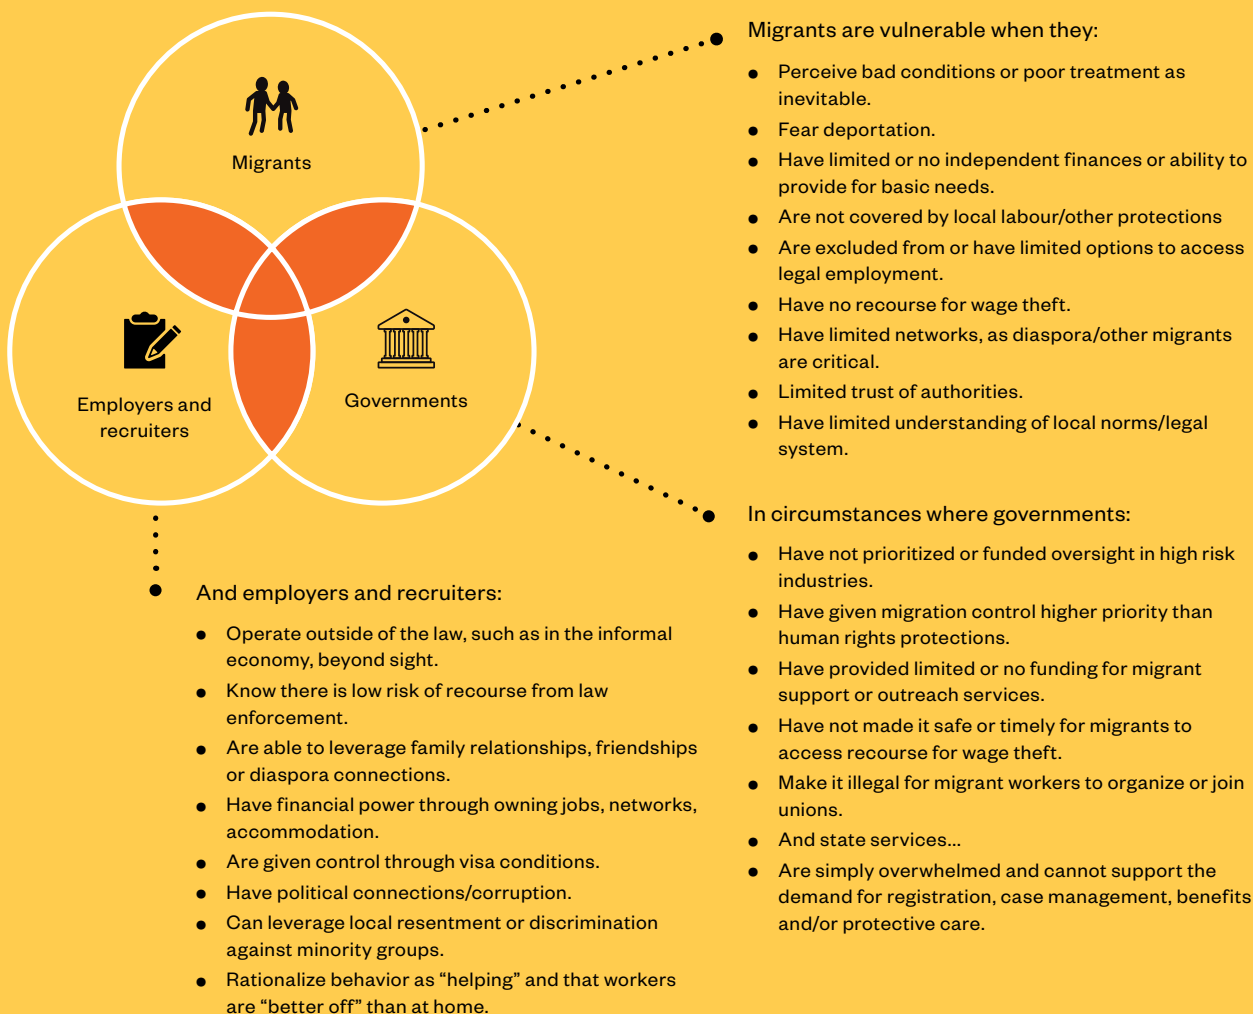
Migrants

Employers and recruiters

Governments

Migrants are vulnerable when they:

- Perceive bad conditions or poor treatment as inevitable.
- Fear deportation.
- Have limited or no independent finances or ability to provide for basic needs.
- Are not covered by local labour/other protections
- Are excluded from or have limited options to access legal employment.
- Have no recourse for wage theft.
- Have limited networks, as diaspora/other migrants are critical.
- Limited trust of authorities.
- Have limited understanding of local norms/legal system.

In circumstances where governments:

- Have not prioritized or funded oversight in high risk industries.
- Have given migration control higher priority than human rights protections.
- Have provided limited or no funding for migrant support or outreach services.
- Have not made it safe or timely for migrants to access recourse for wage theft.
- Make it illegal for migrant workers to organize or join unions.
- And state services...
- Are simply overwhelmed and cannot support the demand for registration, case management, benefits and/or protective care.

And employers and recruiters:

- Operate outside of the law, such as in the informal economy, beyond sight.
- Know there is low risk of recourse from law enforcement.
- Are able to leverage family relationships, friendships or diaspora connections.
- Have financial power through owning jobs, networks, accommodation.
- Are given control through visa conditions.
- Have political connections/corruption.
- Can leverage local resentment or discrimination against minority groups.
- Rationalize behavior as “helping” and that workers are “better off” than at home.